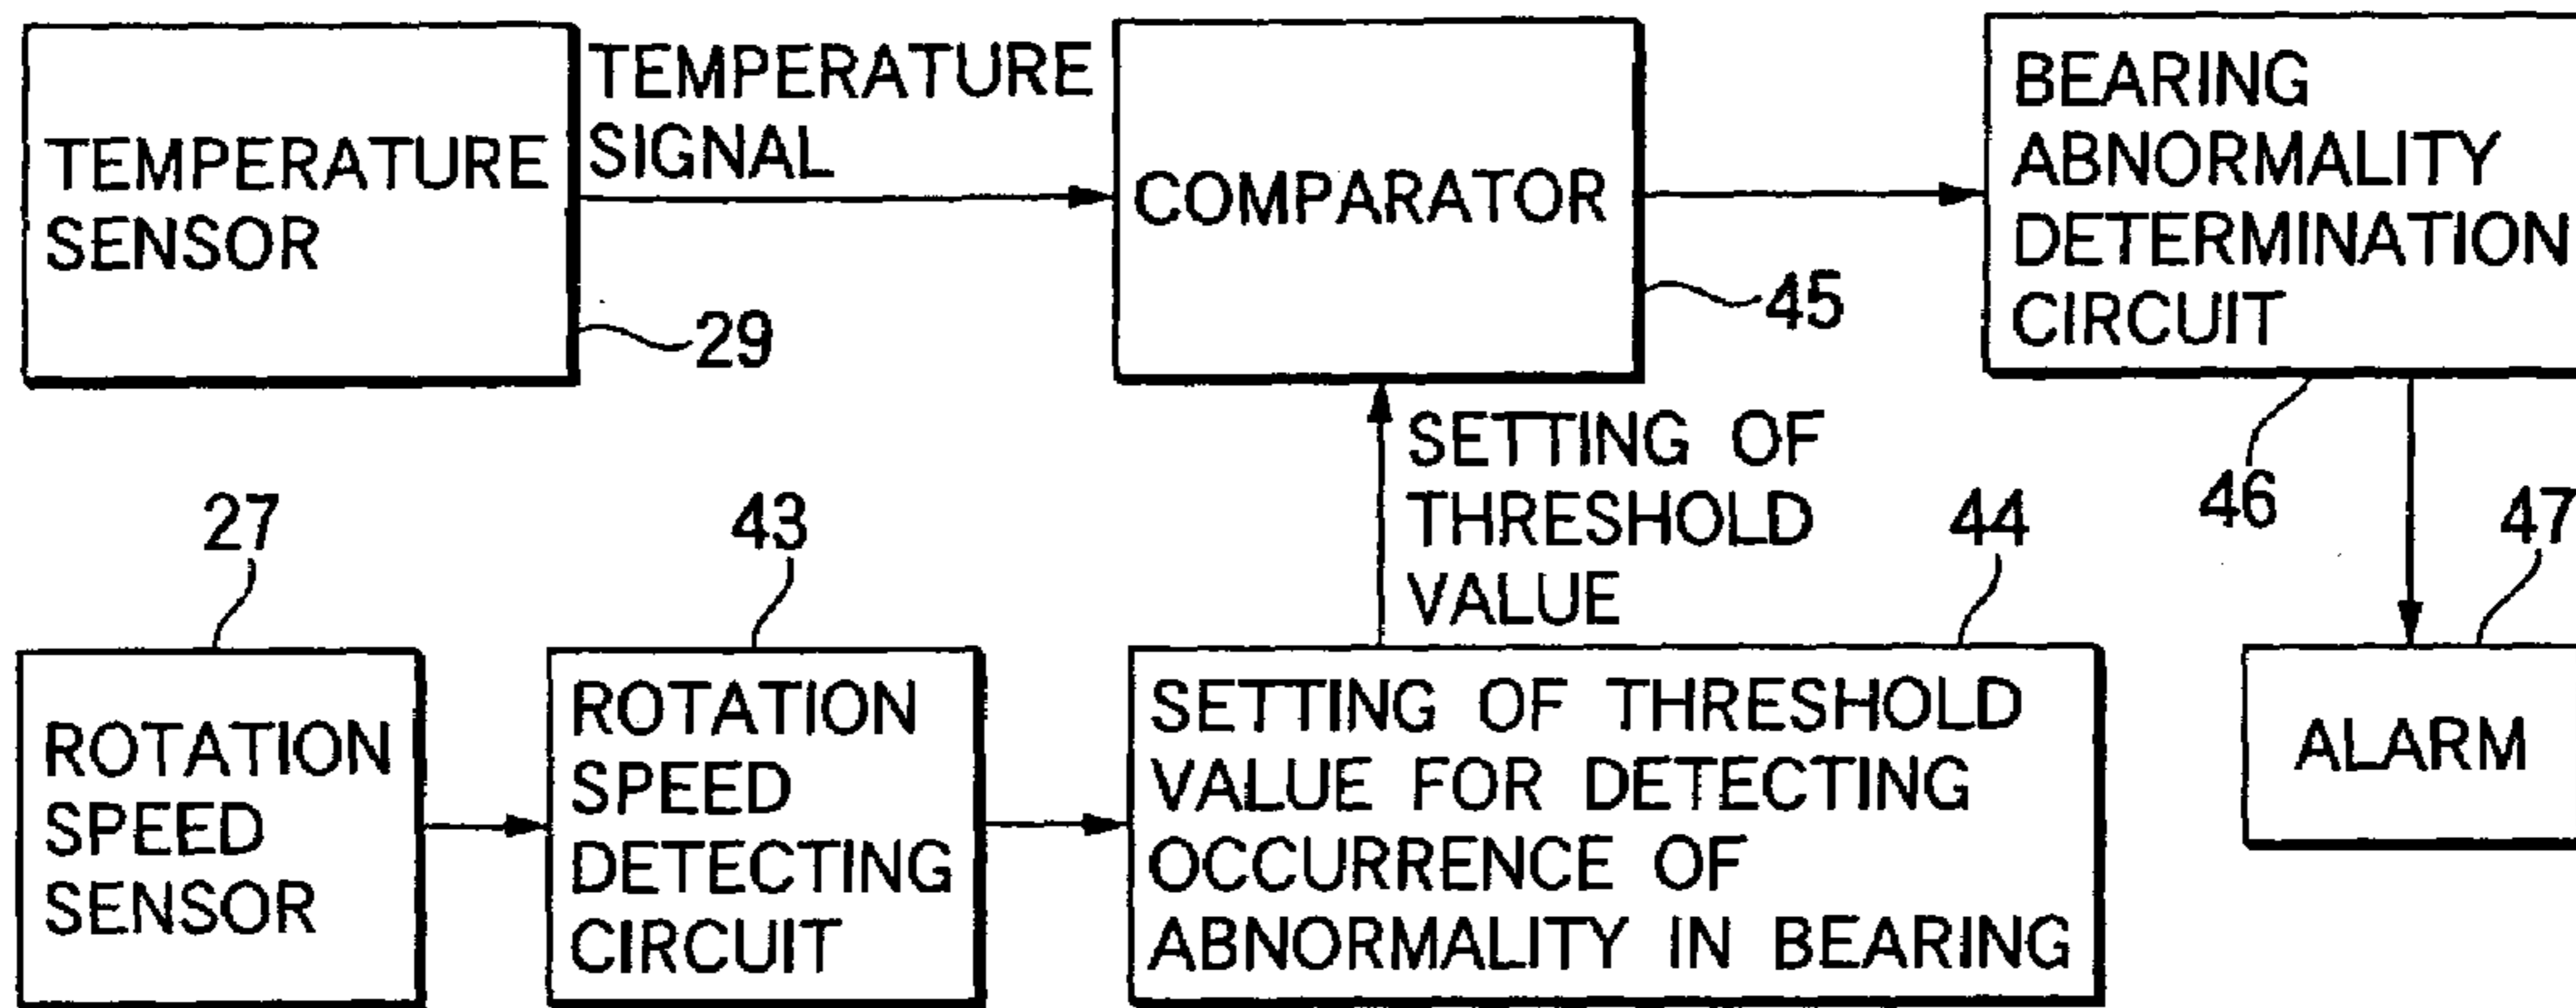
TEMPERATURE SENSOR

29

TEMPERATURE SIGNAL

COMPARATOR

45

BEARING ABNORMALITY DETERMINATION CIRCUIT

46

SETTING OF THRESHOLD VALUE

27

43

44

47

ROTATION SPEED SENSOR

ROTATION SPEED DETECTING CIRCUIT

SETTING OF THRESHOLD VALUE FOR DETECTING OCCURRENCE OF ABNORMALITY IN BEARING

ALARM